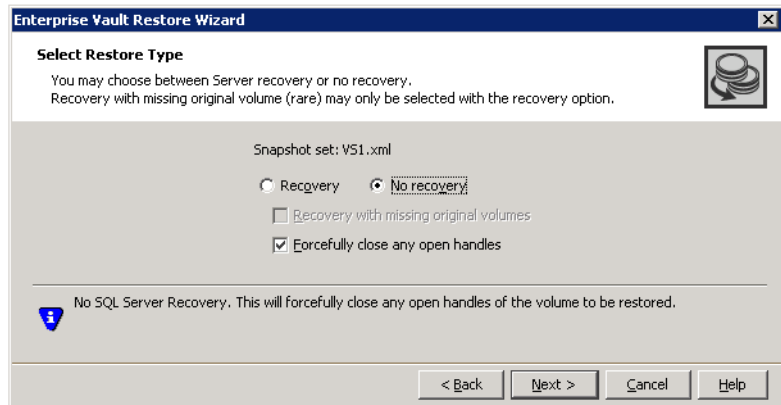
Enterprise Vault Restore Wizard

Select Restore Type

You may choose between Server recovery or no recovery.
Recovery with missing original volume (rare) may only be selected with the recovery option.

Snapshot set: VS1.xml

Recovery No recovery

Recovery with missing original volumes

Forcefully close any open handles

No SQL Server Recovery. This will forcefully close any open handles of the volume to be restored.

< Back Next > Cancel Help